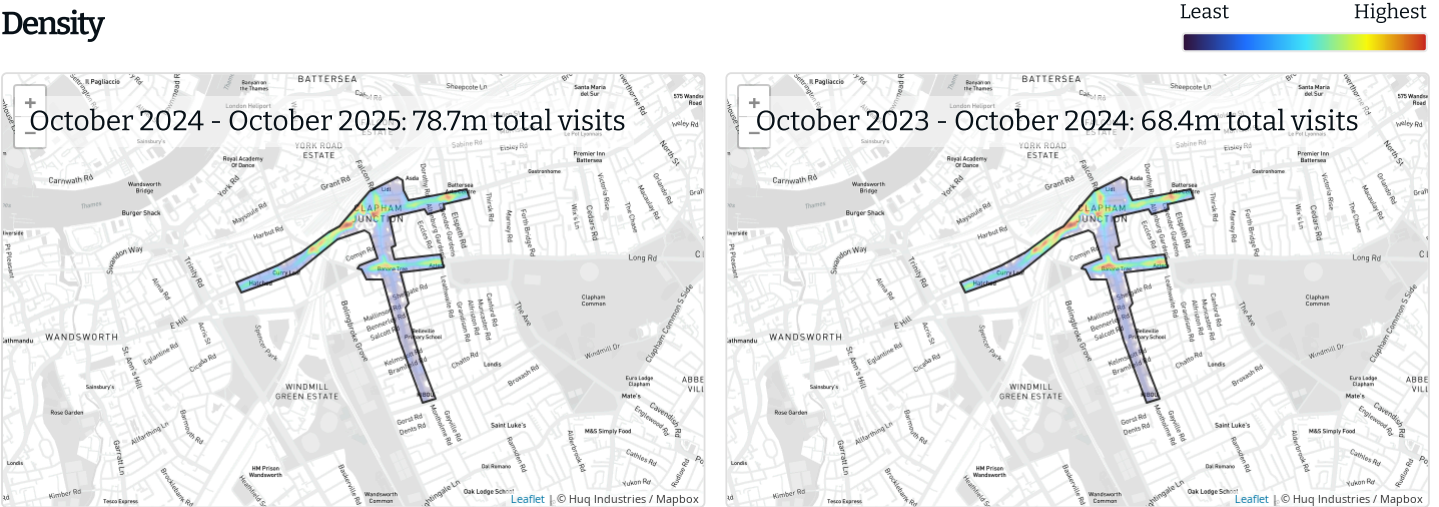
Density

Least Highest

+
−
October 2024 - October 2025: 78.7m total visits

Il Pagliaccio
BATTERSEA
London Heliport
YORK ROAD ESTATE
Carnwath Rd
Wandsworth Bridge
Burger Shack
York Rd
Grant Rd
CLAPHAM JUNCTION
Battersea
Harbor St
Swandon Way
Trinity Rd
Long Rd
Clapham Common
WANDSWORTH
St Ann's Hill
E Hill
WINDMILL GREEN ESTATE
Saint Luke's
Abbeville Rd
HM Prison Wandsworth
Wandsworth Common
Oak Lodge School
Kimber Rd
Leaflet | © Huq Industries / Mapbox

+
−
October 2023 - October 2024: 68.4m total visits

Il Pagliaccio
BATTERSEA
London Heliport
YORK ROAD ESTATE
Carnwath Rd
Wandsworth Bridge
Burger Shack
York Rd
Grant Rd
CLAPHAM JUNCTION
Battersea
Harbor St
Swandon Way
Trinity Rd
Long Rd
Clapham Common
WANDSWORTH
St Ann's Hill
E Hill
WINDMILL GREEN ESTATE
Saint Luke's
Abbeville Rd
HM Prison Wandsworth
Wandsworth Common
Oak Lodge School
Kimber Rd
Leaflet | © Huq Industries / Mapbox